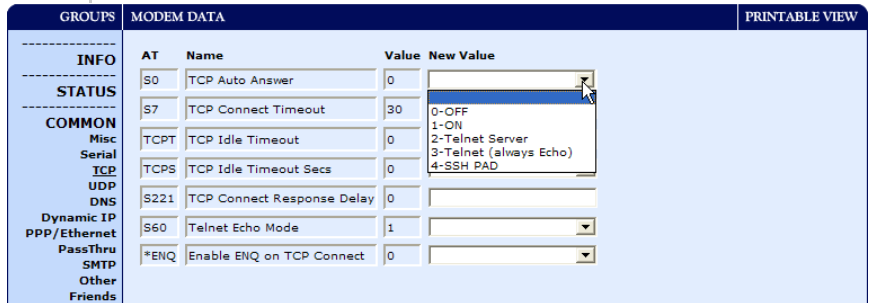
GROUPS | MODEM DATA | PRINTABLE VIEW

INFO

STATUS

COMMON
Misc
Serial
TCP
UDP
DNS
Dynamic IP
PPP/Ethernet
PassThru
SMTP
Other
Friends

| AT | Name | Value | New Value |
|---|---|---|---|
| S0 | TCP Auto Answer | 0 | |
| S7 | TCP Connect Timeout | 30 | |
| TCPT | TCP Idle Timeout | 0 | |
| TCPS | TCP Idle Timeout Secs | 0 | |
| S221 | TCP Connect Response Delay | 0 | |
| S60 | Telnet Echo Mode | 1 | |
| *ENQ | Enable ENQ on TCP Connect | 0 | |

0-OFF
1-ON
2-Telnet Server
3-Telnet (always Echo)
4-SSH PAD